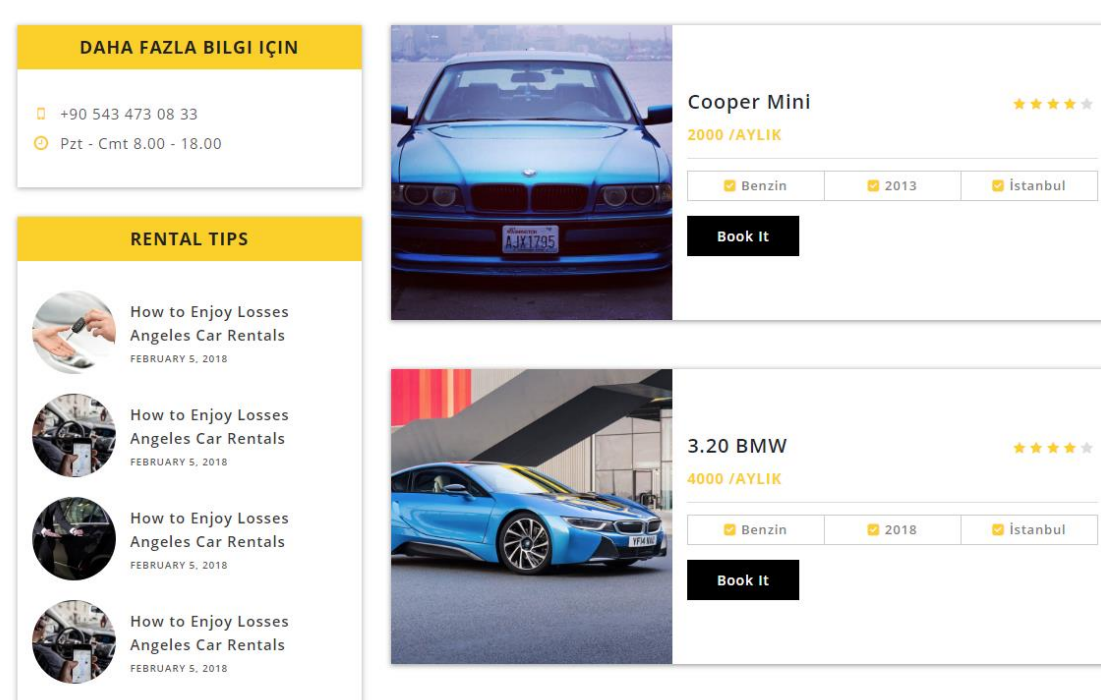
DAHA FAZLA BILGI IÇIN

+90 543 473 08 33

Pzt - Cmt 8.00 - 18.00

RENTAL TIPS

How to Enjoy Losses Angeles Car Rentals
FEBRUARY 5, 2018

How to Enjoy Losses Angeles Car Rentals
FEBRUARY 5, 2018

How to Enjoy Losses Angeles Car Rentals
FEBRUARY 5, 2018

How to Enjoy Losses Angeles Car Rentals
FEBRUARY 5, 2018

AJX1795

Cooper Mini
2000 /AYLIK

| Benzin | 2013 | İstanbul |
|---|---|---|

Book It

YF14 XAU

3.20 BMW
4000 /AYLIK

| Benzin | 2018 | İstanbul |
|---|---|---|

Book It